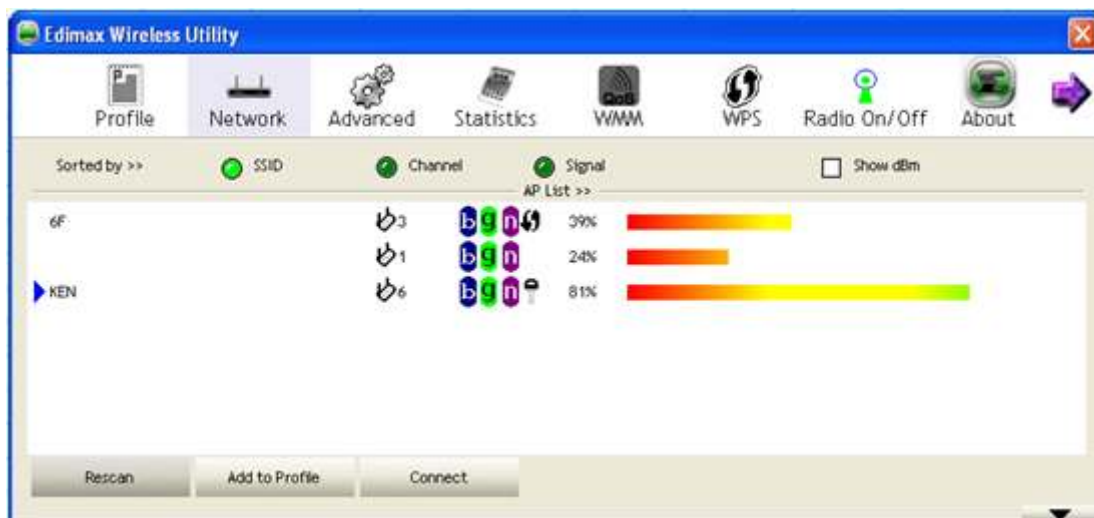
Edimax Wireless Utility

Profile Network Advanced Statistics WMM WPS Radio On/Off About

Sorted by >> SSID Channel Signal Show dBm

AP List >>

| | | | | |
|---|---|---|---|---|
| 6F | 3 | b g n | 39% | |
| | 1 | b g n | 24% | |
| KEN | 6 | b g n | 81% | |

Rescan Add to Profile Connect